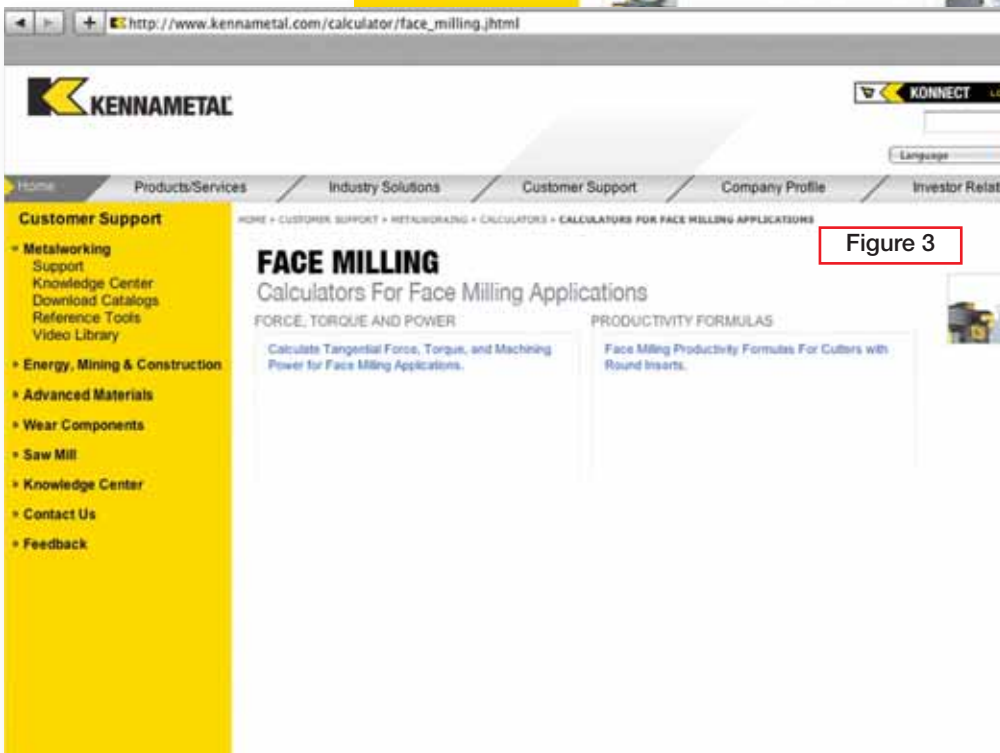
http://www.kennametal.com/calculator/face_milling.jhtml

KENNAMETAL

KONNECT

Language

Home | Products/Services | Industry Solutions | Customer Support | Company Profile | Investor Relat

Customer Support

Metalworking
Support
Knowledge Center
Download Catalogs
Reference Tools
Video Library

Energy, Mining & Construction

Advanced Materials

Wear Components

Saw Mill

Knowledge Center

Contact Us

Feedback

HOME > CUSTOMER SUPPORT > METALWORKING > CALCULATORS > CALCULATORS FOR FACE MILLING APPLICATIONS

Figure 3

FACE MILLING

Calculators For Face Milling Applications

FORCE, TORQUE AND POWER

Calculate Tangential Force, Torque, and Machining Power for Face Milling Applications.

PRODUCTIVITY FORMULAS

Face Milling Productivity Formulas For Cutters with Round Inserts.